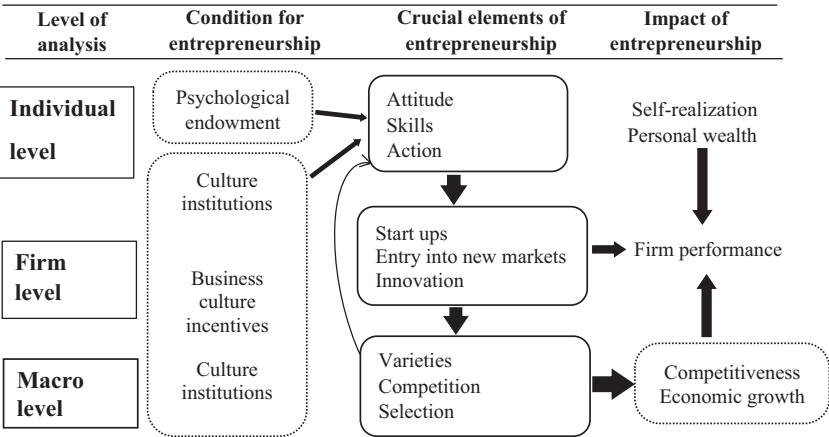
Level of analysis

Condition for entrepreneurship

Crucial elements of entrepreneurship

Impact of entrepreneurship

Individual level

Psychological endowment

Attitude
Skills
Action

Self-realization
Personal wealth

Culture institutions

Firm level

Start ups
Entry into new markets
Innovation

Firm performance

Business culture incentives

Macro level

Culture institutions

Varieties
Competition
Selection

Competitiveness
Economic growth